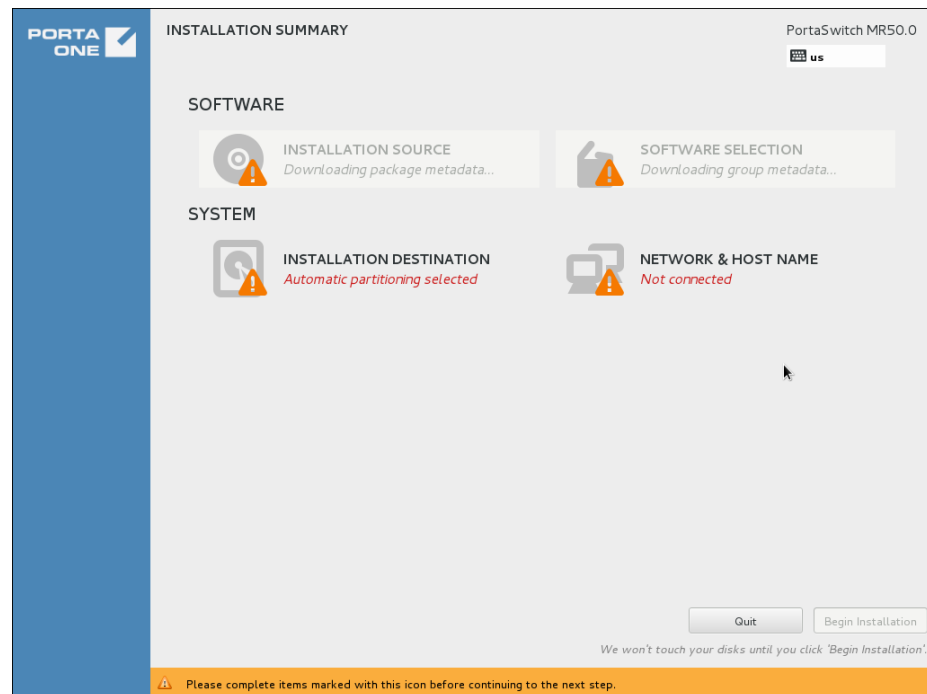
PORTA ONE

INSTALLATION SUMMARY

PortaSwitch MR50.0

us

SOFTWARE

INSTALLATION SOURCE
Downloading package metadata...

SOFTWARE SELECTION
Downloading group metadata...

SYSTEM

INSTALLATION DESTINATION
Automatic partitioning selected

NETWORK & HOST NAME
Not connected

Quit

Begin Installation

We won't touch your disks until you click 'Begin Installation'.

Please complete items marked with this icon before continuing to the next step.